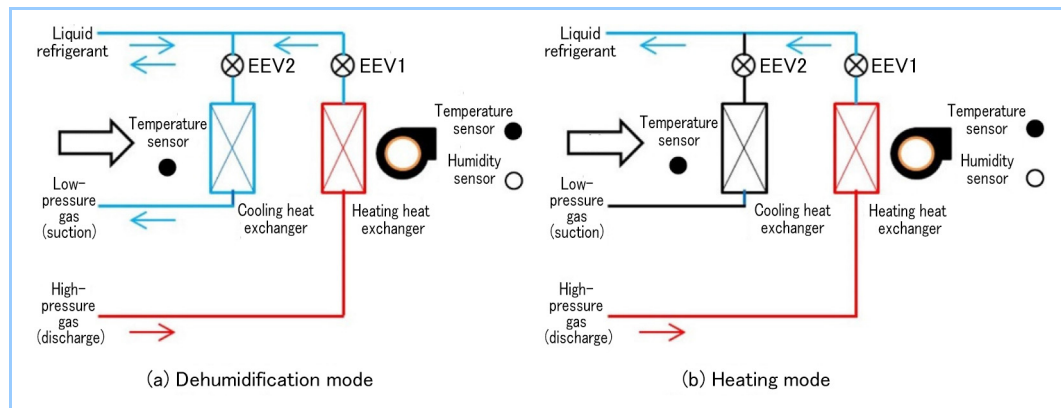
Liquid refrigerant

EEV2

EEV1

Temperature sensor

Temperature sensor

Humidity sensor

Low-pressure gas (suction)

Cooling heat exchanger

Heating heat exchanger

High-pressure gas (discharge)

(a) Dehumidification mode

Liquid refrigerant

EEV2

EEV1

Temperature sensor

Temperature sensor

Humidity sensor

Low-pressure gas (suction)

Cooling heat exchanger

Heating heat exchanger

High-pressure gas (discharge)

(b) Heating mode